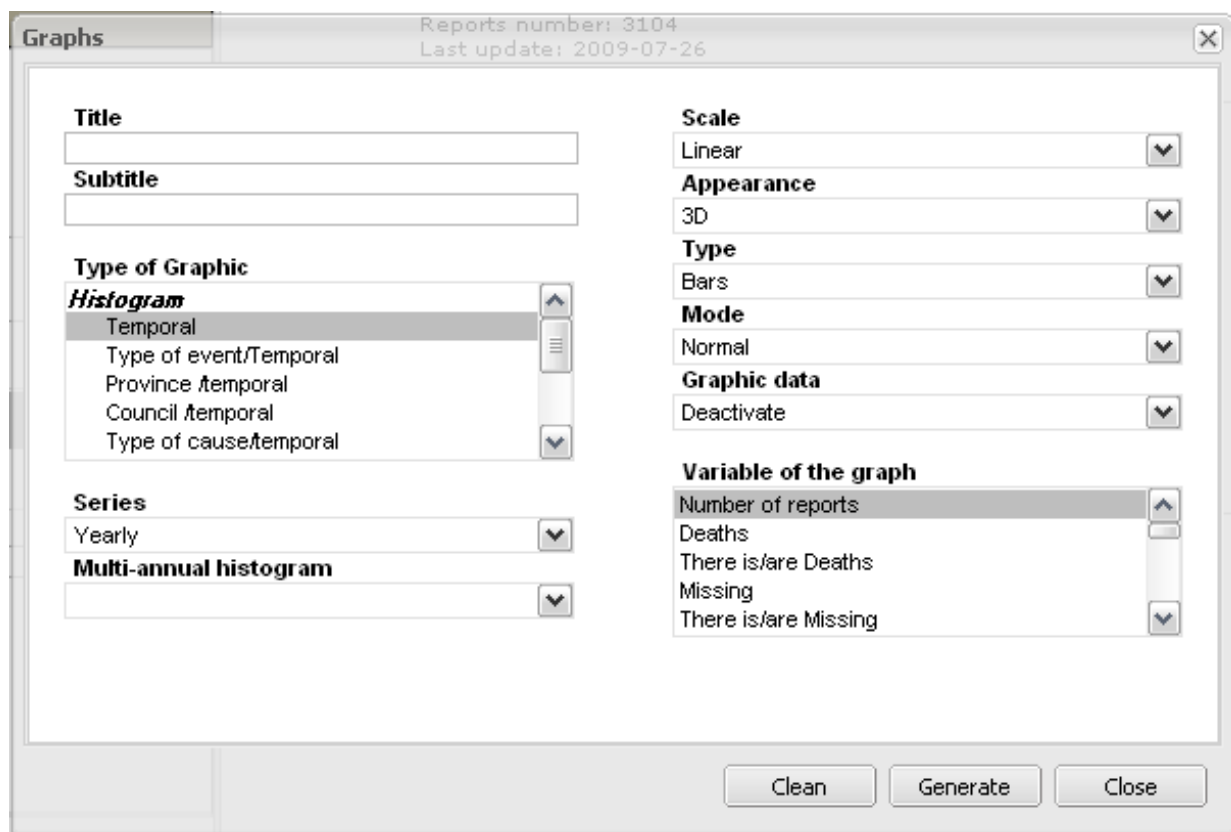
Graphs

Reports number: 3104
Last update: 2009-07-26

Title

Subtitle

Type of Graphic

Histogram
Temporal
Type of event/Temporal
Province /temporal
Council /temporal
Type of cause/temporal

Series
Yearly

Multi-annual histogram

Scale
Linear

Appearance
3D

Type
Bars

Mode
Normal

Graphic data
Deactivate

Variable of the graph
Number of reports
Deaths
There is/are Deaths
Missing
There is/are Missing

Clean Generate Close